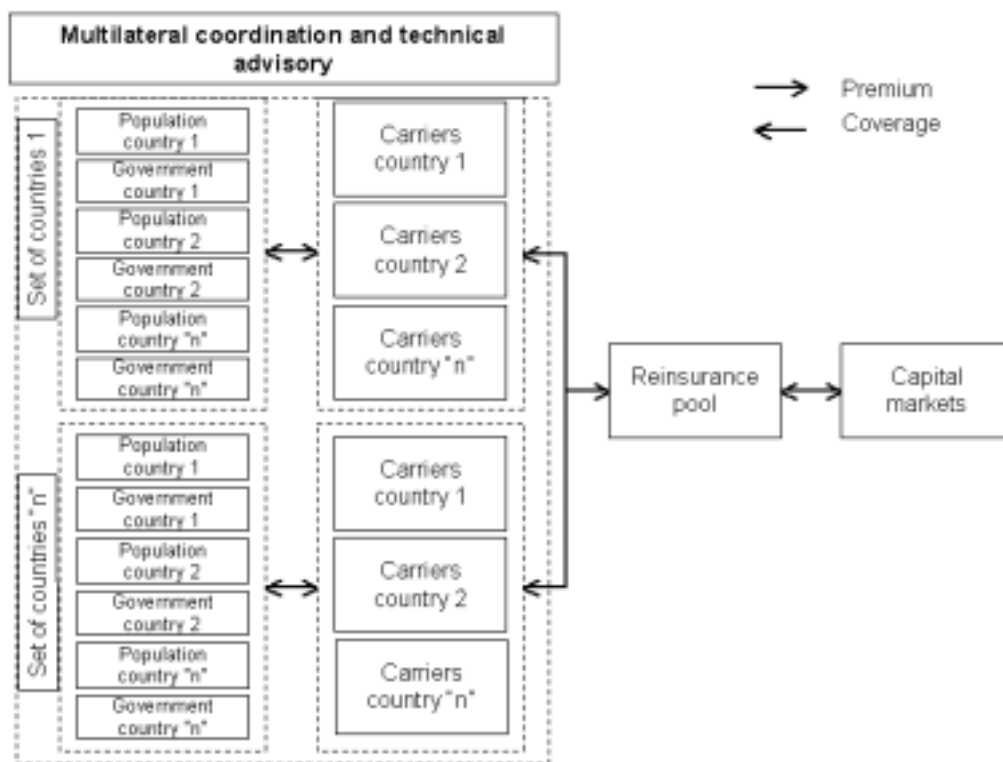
Multilateral coordination and technical advisory

Premium
Coverage

Set of countries 1

Population country 1
Government country 1
Population country 2
Government country 2
Population country "n"
Government country "n"

Carriers country 1
Carriers country 2
Carriers country "n"

Set of countries "n"

Population country 1
Government country 1
Population country 2
Government country 2
Population country "n"
Government country "n"

Carriers country 1
Carriers country 2
Carriers country "n"

Reinsurance pool

Capital markets